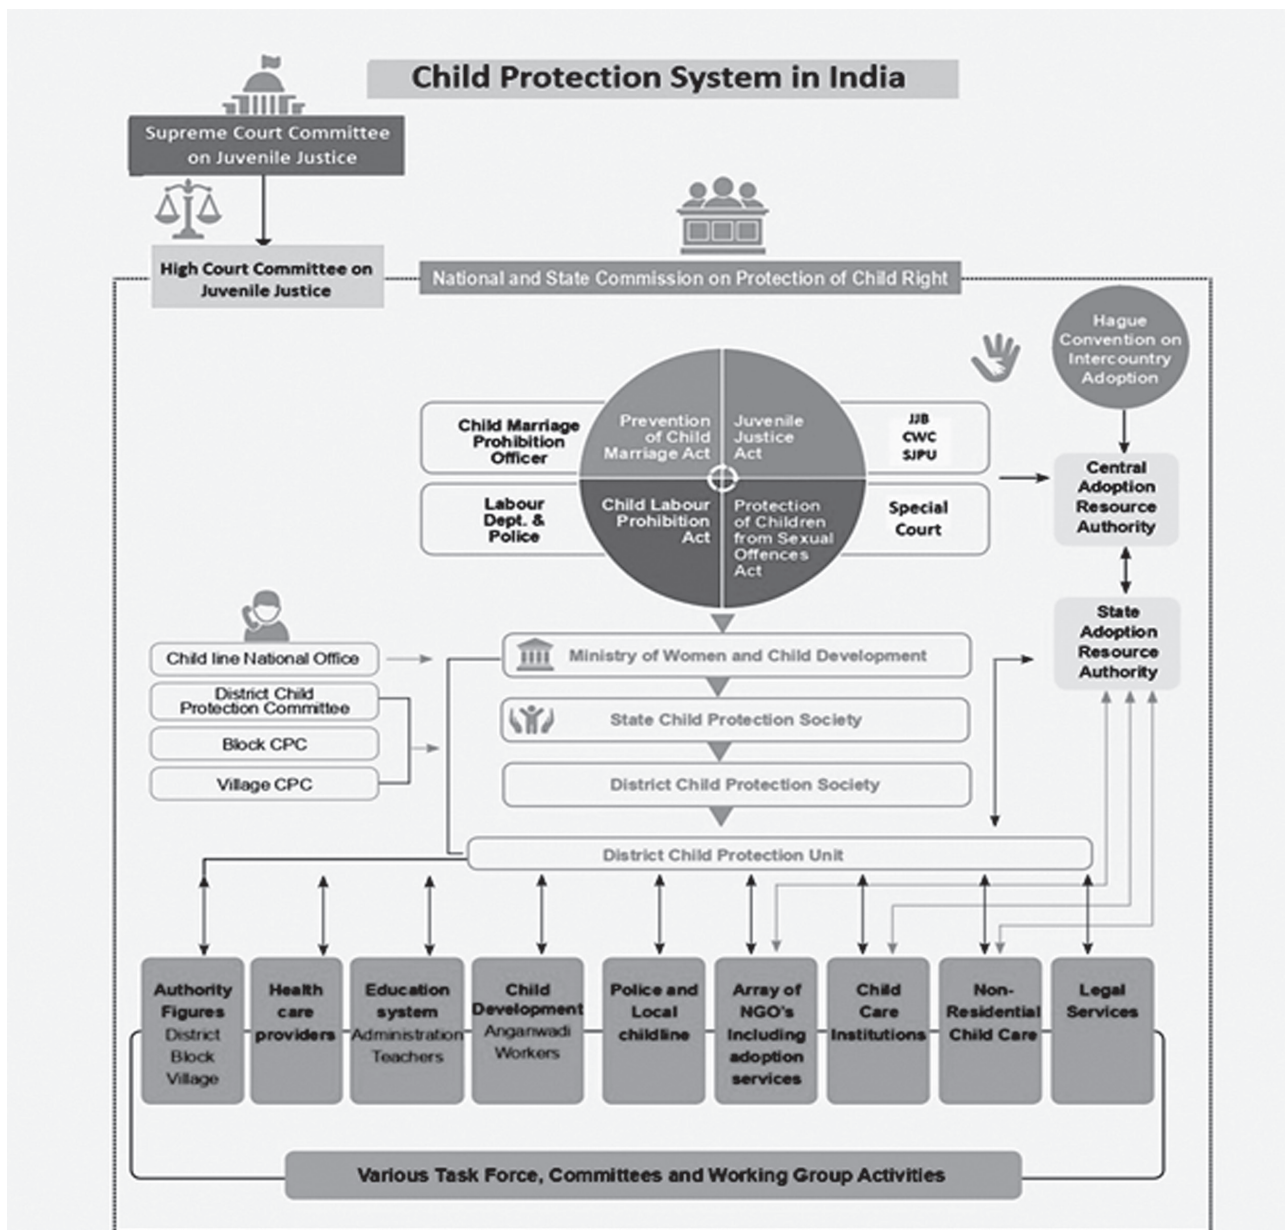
Child Protection System in India

Supreme Court Committee on Juvenile Justice

High Court Committee on Juvenile Justice

National and State Commission on Protection of Child Right

Hague Convention on Intercountry Adoption

Child Marriage Prohibition Officer

Prevention of Child Marriage Act

Juvenile Justice Act

JJB
CWC
SJPU

Labour Dept. & Police

Child Labour Prohibition Act

Protection of Children from Sexual Offences Act

Special Court

Central Adoption Resource Authority

State Adoption Resource Authority

Child line National Office

District Child Protection Committee

Block CPC

Village CPC

Ministry of Women and Child Development

State Child Protection Society

District Child Protection Society

District Child Protection Unit

Authority Figures District Block Village

Health care providers

Education system Administration Teachers

Child Development Anganwadi Workers

Police and Local childline

Array of NGO's Including adoption services

Child Care Institutions

Non-Residential Child Care

Legal Services

Various Task Force, Committees and Working Group Activities